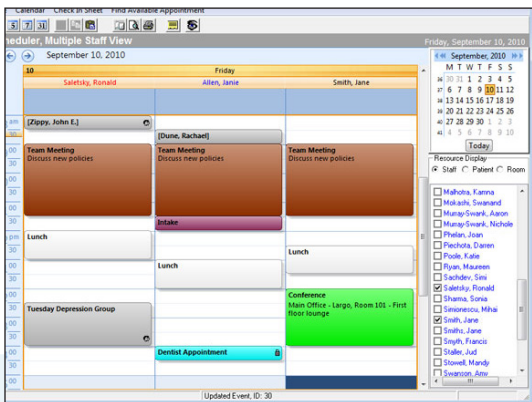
Calendar Check In Sheet Find Available Appointment

heduler, Multiple Staff View

Friday, September 10, 2010

September 10, 2010

10 Friday

Saletsky, Ronald | Allen, Janie | Smith, Jane

[Zippy, John E.]

[Dune, Rachael]

Team Meeting
Discuss new policies

Team Meeting
Discuss new policies

Team Meeting
Discuss new policies

Intake

Lunch

Lunch

Lunch

Conference
Main Office - Largo, Room 101 - First floor lounge

Tuesday Depression Group

Dentist Appointment

September, 2010

| | S | M | T | W | T | F | S |
|---|---|---|---|---|---|---|---|
| 36 | 29 | 30 | 31 | 1 | 2 | 3 | 4 |
| 37 | 5 | 6 | 7 | 8 | 9 | 10 | 11 |
| 38 | 12 | 13 | 14 | 15 | 16 | 17 | 18 |
| 39 | 19 | 20 | 21 | 22 | 23 | 24 | 25 |
| 40 | 26 | 27 | 28 | 29 | 30 | 1 | 2 |
| 41 | 3 | 4 | 5 | 6 | 7 | 8 | 9 |

Today

Resource Display
Staff Patient Room

Malhotra, Kamna
Mokashi, Swanand
Murray-Swank, Aaron
Murray-Swank, Nichole
Phelan, Joan
Piechota, Darren
Poole, Katie
Ryan, Maureen
Sachdev, Simi
Saletsky, Ronald
Sharma, Sonia
Simionescu, Mihai
Smith, Jane
Smiths, Jane
Smyth, Francis
Staller, Jud
Stowell, Mandy
Swanson, Amy

Updated Event, ID: 30